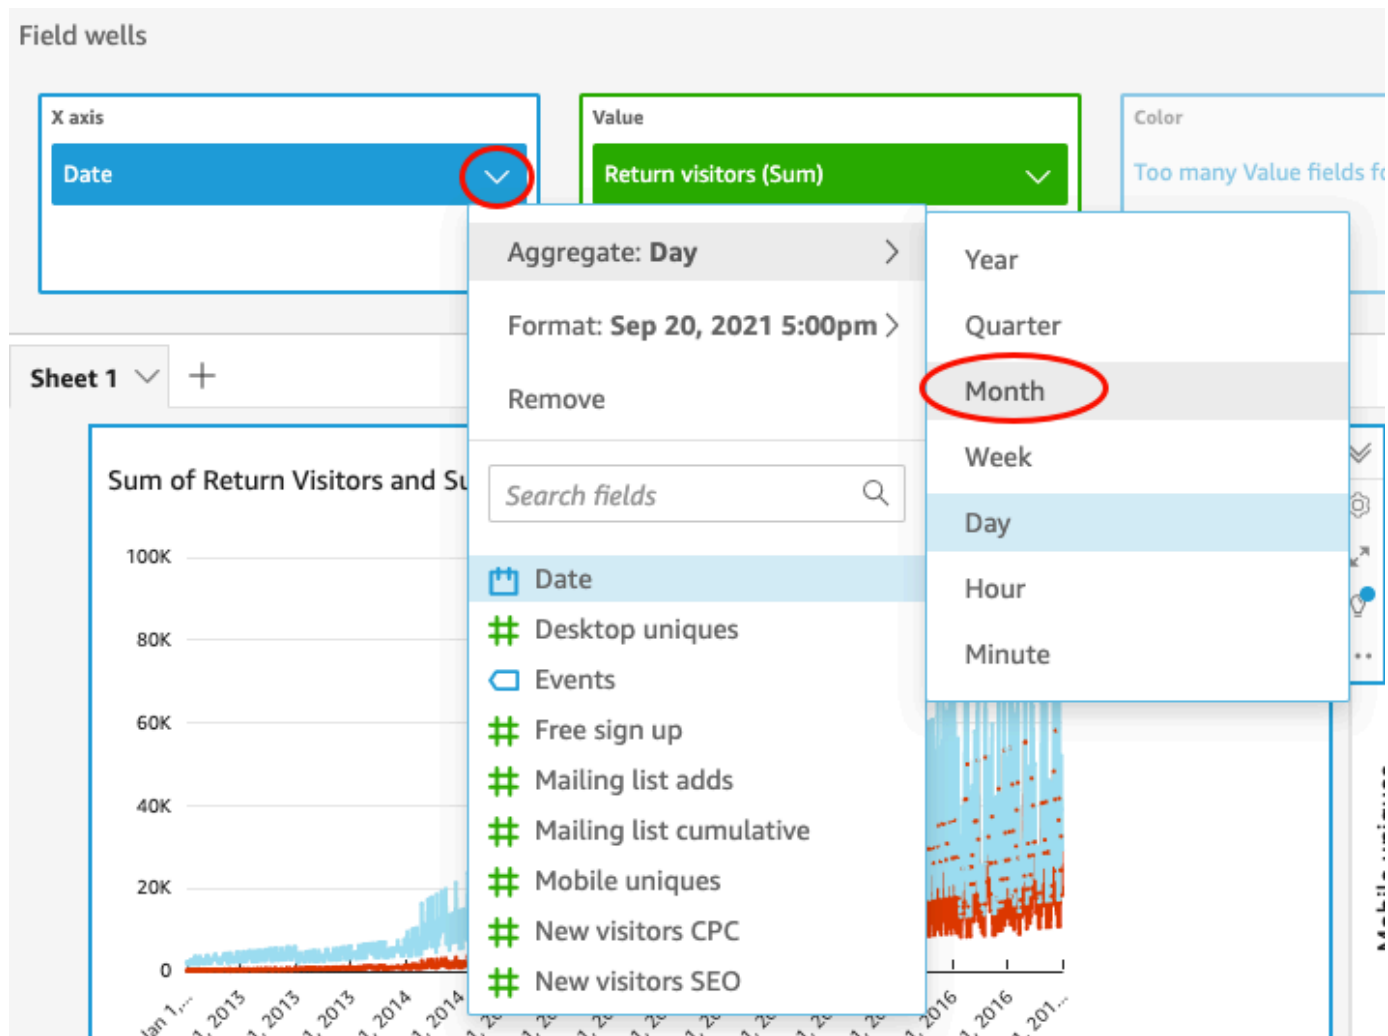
Field wells

X axis
Date

Value
Return visitors (Sum)

Color
Too many Value fields f

Aggregate: **Day**

Format: **Sep 20, 2021 5:00pm**

Remove

Search fields

Date
Desktop uniques
Events
Free sign up
Mailing list adds
Mailing list cumulative
Mobile uniques
New visitors CPC
New visitors SEO

Year
Quarter
Month
Week
Day
Hour
Minute

Sheet 1 +

Sum of Return Visitors and Su

100K
80K
60K
40K
20K
0

Jan 1,... 1, 2013 1, 2013 1, 2013 1, 2014 1, 2014 1, 2016 1, 2016 1, 201...

Mobile u